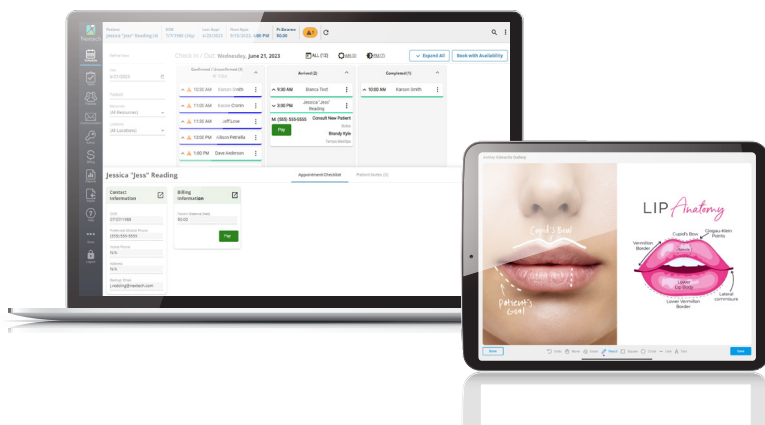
Patient
Jessica "Jess" Reading (4)

DOB
7/7/1986

Last Appt
6/21/2023

Next Appt
9/16/2023

Pt Balance
$0.00

Check In / Out: Wednesday, June 21, 2023

ALL (12)

Expand All

Book with Availability

6/21/2023

Confirmed / Unconfirmed (5)

Arrived (2)

Completed (1)

10:00 AM Karuni Smith

11:00 AM Kevin Cronin

11:00 AM Jeff Lowe

12:00 PM Alison Petrella

1:00 PM Dave Anderson

9:30 AM Bianca Test

3:00 PM Jessica "Jess" Reading

M: (555) 555-5555

Consult New Patient

Brandy Kyle

Pay

10:00 AM Karuni Smith

Jessica "Jess" Reading

Appointment Checklist

Contact Information

Billing Information

07/07/1986

(555) 555-5555

N/A

N/A

j.reading@nextech.com

$0.00

Pay

Cupid's Bow

Patient's Goal

LIP Anatomy

Cupid's Bow

Glogau-Klein Points

Vermillion Border

Lower Lip Body

Lateral commisure

Lower Vermillion Border

Done

Save